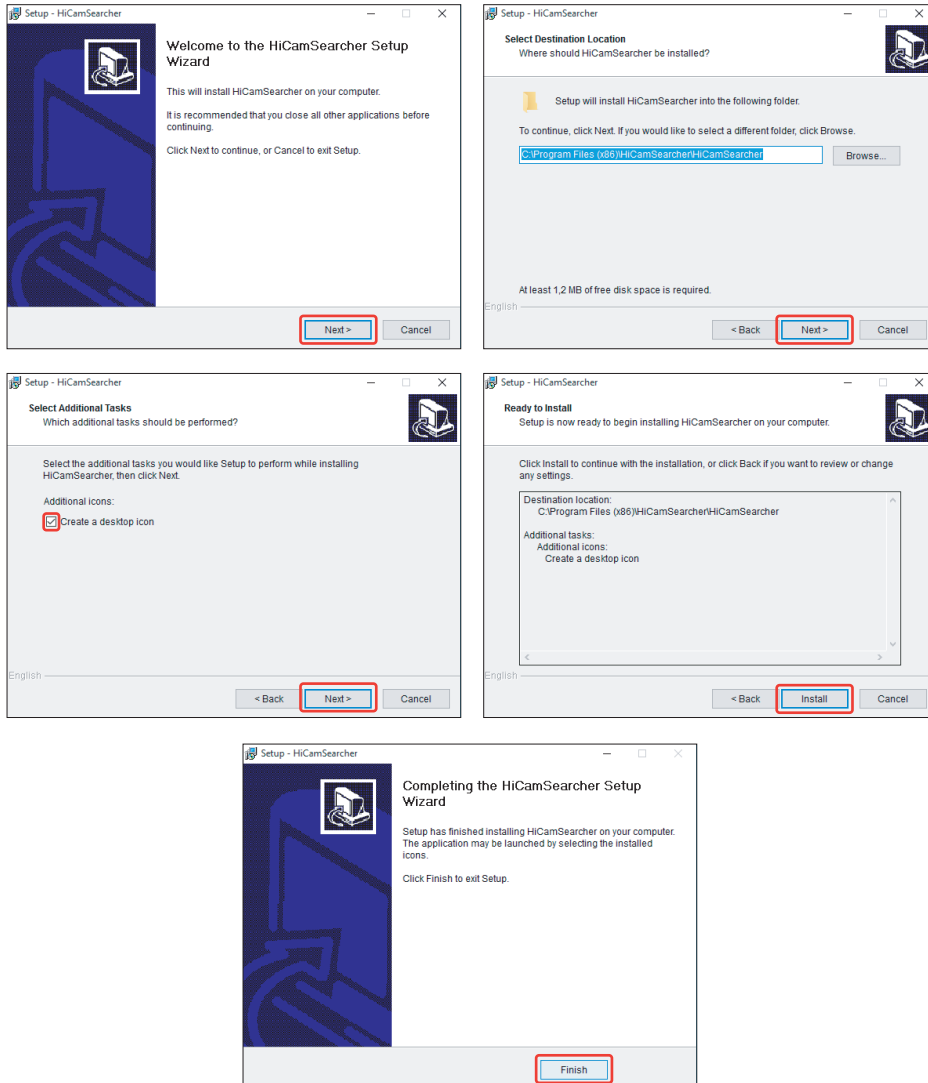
Setup - HiCamSearcher

Welcome to the HiCamSearcher Setup Wizard

This will install HiCamSearcher on your computer.

It is recommended that you close all other applications before continuing.

Click Next to continue, or Cancel to exit Setup.

Next >
Cancel

Setup - HiCamSearcher

Select Destination Location
Where should HiCamSearcher be installed?

Setup will install HiCamSearcher into the following folder.

To continue, click Next. If you would like to select a different folder, click Browse.

C:\Program Files (x86)\HiCamSearcher\HiCamSearcher
Browse...

At least 1,2 MB of free disk space is required.

English

< Back
Next >
Cancel

Setup - HiCamSearcher

Select Additional Tasks
Which additional tasks should be performed?

Select the additional tasks you would like Setup to perform while installing HiCamSearcher, then click Next.

Additional icons:

Create a desktop icon

English

< Back
Next >
Cancel

Setup - HiCamSearcher

Ready to Install
Setup is now ready to begin installing HiCamSearcher on your computer.

Click Install to continue with the installation, or click Back if you want to review or change any settings.

Destination location:
C:\Program Files (x86)\HiCamSearcher\HiCamSearcher

Additional tasks:
Additional icons:
Create a desktop icon

English

< Back
Install
Cancel

Setup - HiCamSearcher

Completing the HiCamSearcher Setup Wizard

Setup has finished installing HiCamSearcher on your computer. The application may be launched by selecting the installed icons.

Click Finish to exit Setup.

Finish